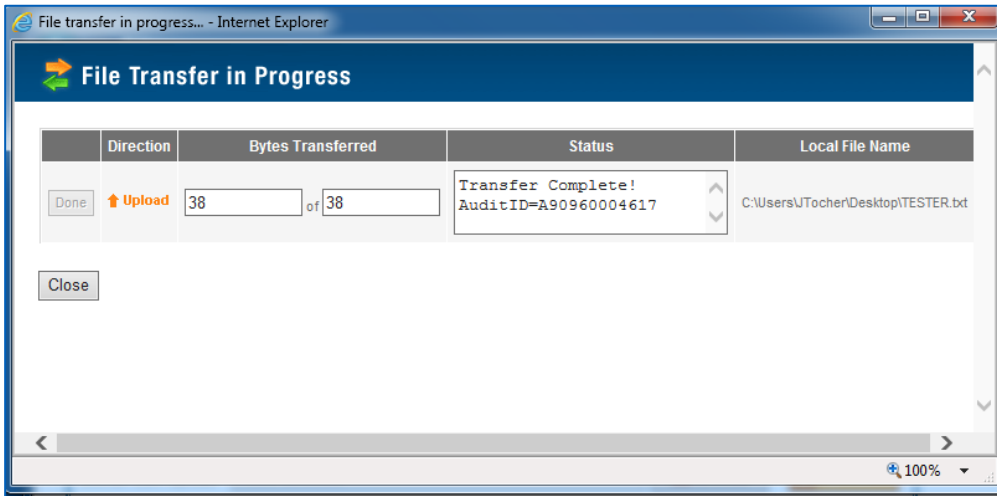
File transfer in progress... - Internet Explorer

File Transfer in Progress

| | Direction | Bytes Transferred | Status | Local File Name |
|---|---|---|---|---|
| Done | Upload | 38 of 38 | Transfer Complete! AuditID=A90960004617 | C:\Users\JTocher\Desktop\TESTER.txt |

Close

100%